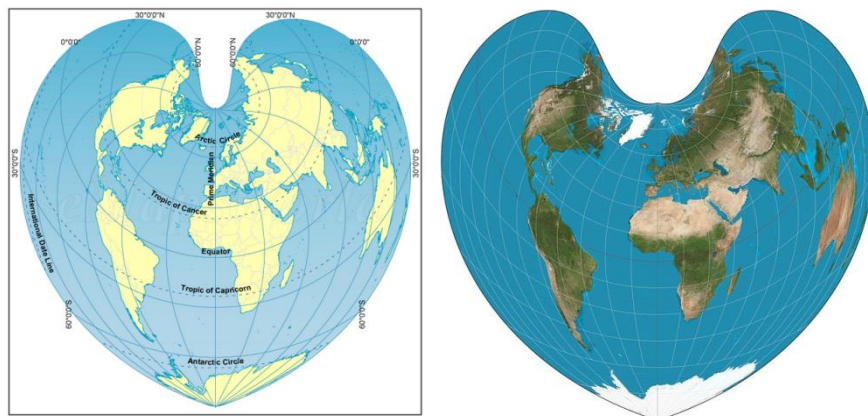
30°0'0"N
30°0'0"N
0°0'0"
0°0'0"
60°0'0"N
60°0'0"N
30°0'0"S
30°0'0"S
Arctic Circle
Prime Meridian
Tropic of Cancer
International Date Line
Equator
Tropic of Capricorn
60°0'0"S
60°0'0"S
Antarctic Circle